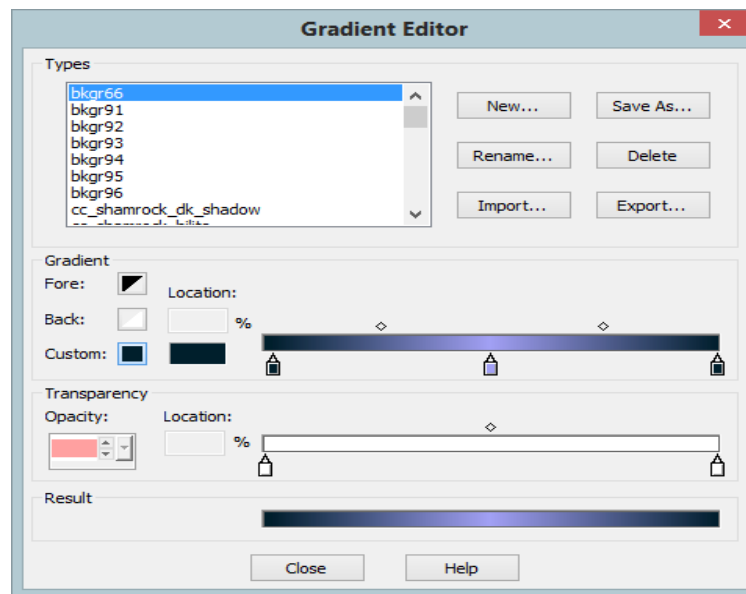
Gradient Editor

Types

bkgr66
bkgr91
bkgr92
bkgr93
bkgr94
bkgr95
bkgr96
cc_shamrock_dk_shadow
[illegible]

New...
Save As...
Rename...
Delete
Import...
Export...

Gradient

Fore:
Back:
Custom:
Location:
%

Transparency

Opacity:
Location:
%

Result

Close
Help